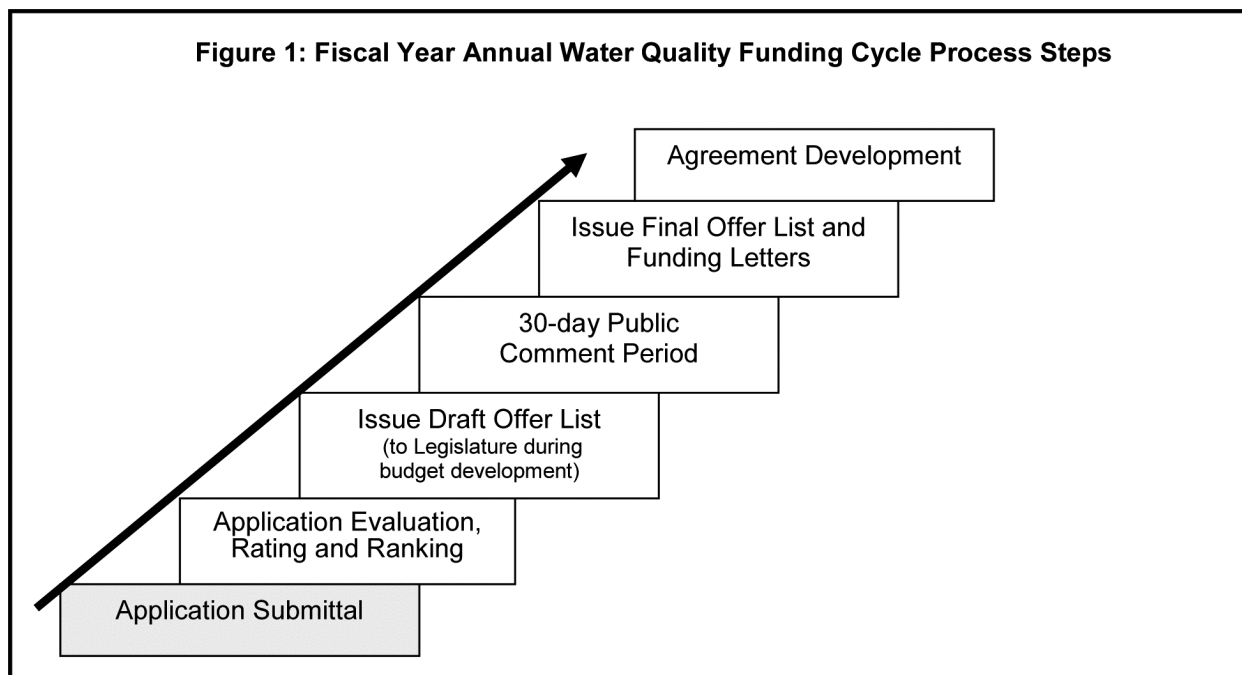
Figure 1: Fiscal Year Annual Water Quality Funding Cycle Process Steps

Agreement Development

Issue Final Offer List and Funding Letters

30-day Public Comment Period

Issue Draft Offer List (to Legislature during budget development)

Application Evaluation, Rating and Ranking

Application Submittal